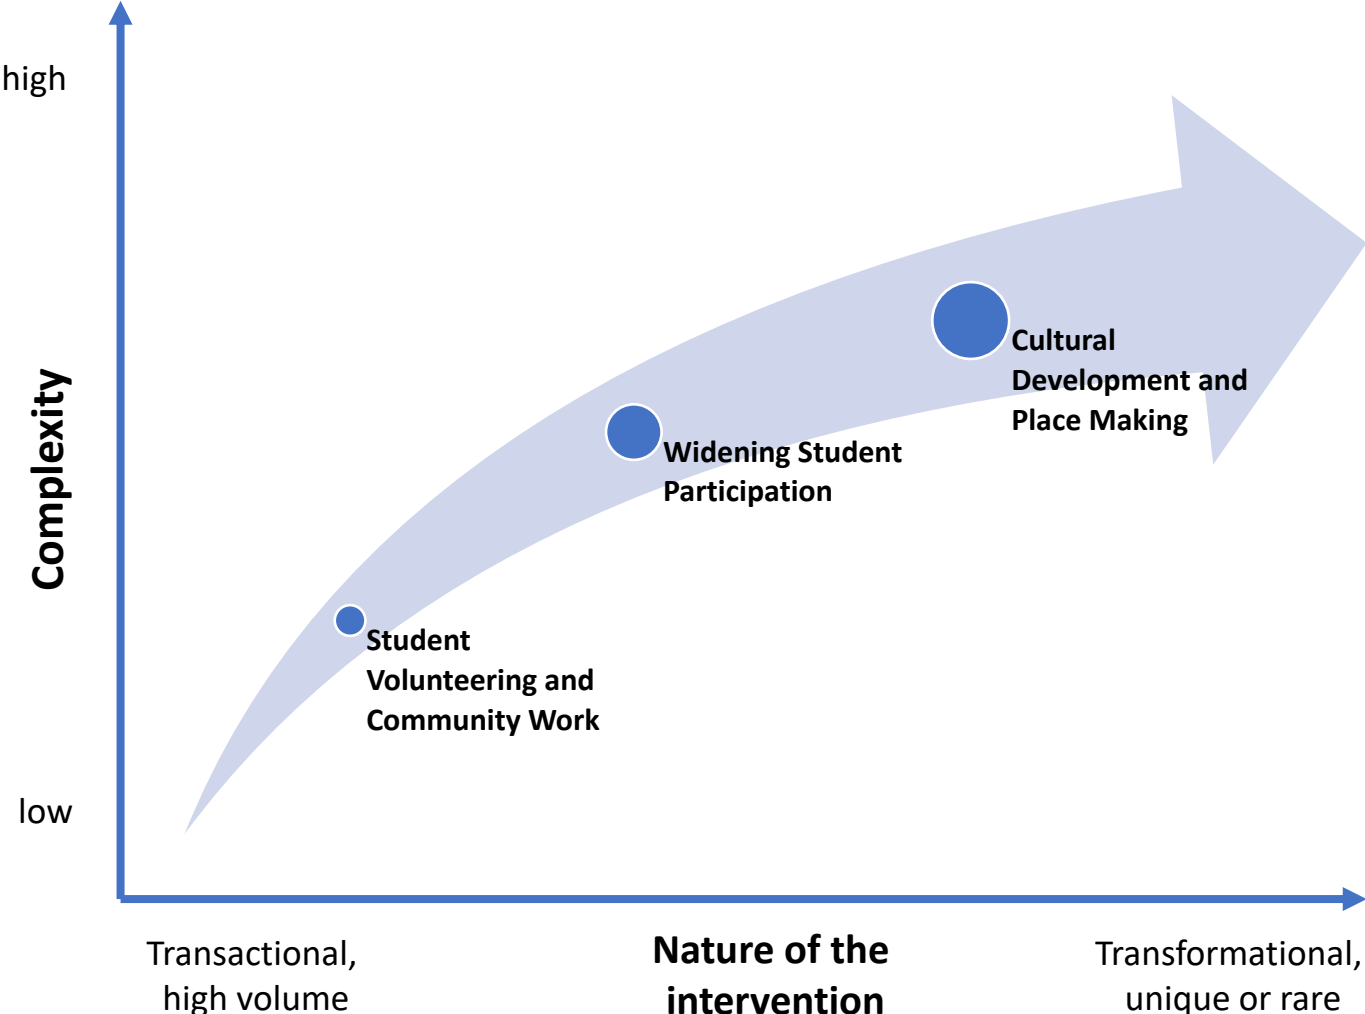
high

Complexity

low

Cultural Development and Place Making

Widening Student Participation

Student Volunteering and Community Work

Transactional, high volume

Nature of the intervention

Transformational, unique or rare